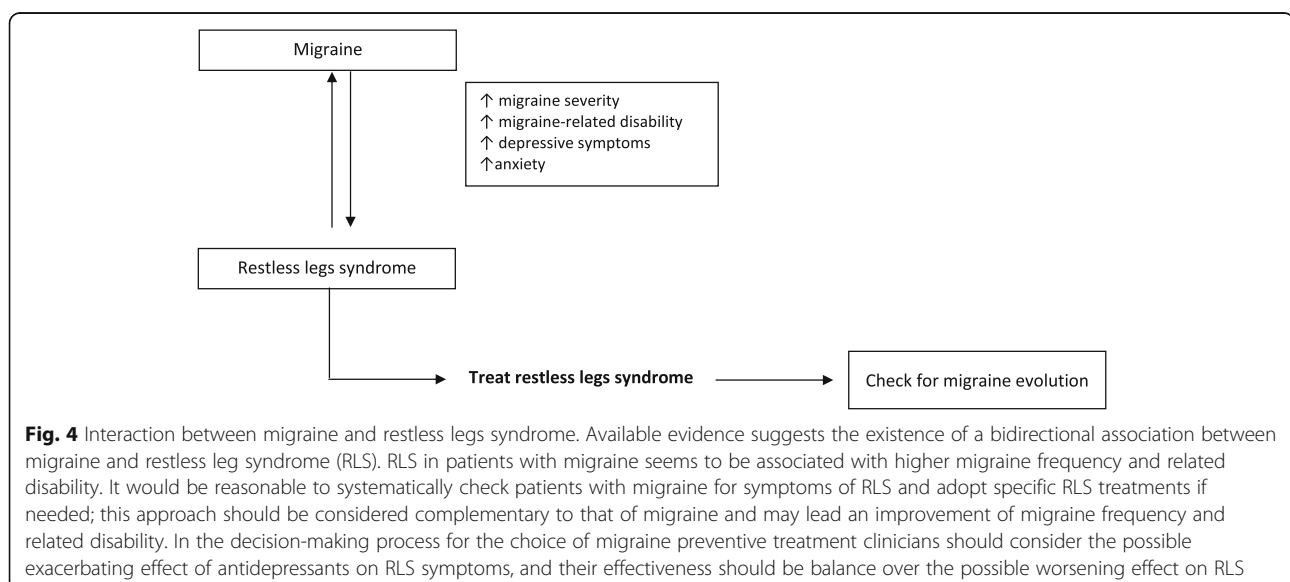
Migraine

↑ migraine severity
↑ migraine-related disability
↑ depressive symptoms
↑anxiety

Restless legs syndrome

Treat restless legs syndrome

Check for migraine evolution

**Fig. 4** Interaction between migraine and restless legs syndrome. Available evidence suggests the existence of a bidirectional association between migraine and restless leg syndrome (RLS). RLS in patients with migraine seems to be associated with higher migraine frequency and related disability. It would be reasonable to systematically check patients with migraine for symptoms of RLS and adopt specific RLS treatments if needed; this approach should be considered complementary to that of migraine and may lead an improvement of migraine frequency and related disability. In the decision-making process for the choice of migraine preventive treatment clinicians should consider the possible exacerbating effect of antidepressants on RLS symptoms, and their effectiveness should be balance over the possible worsening effect on RLS